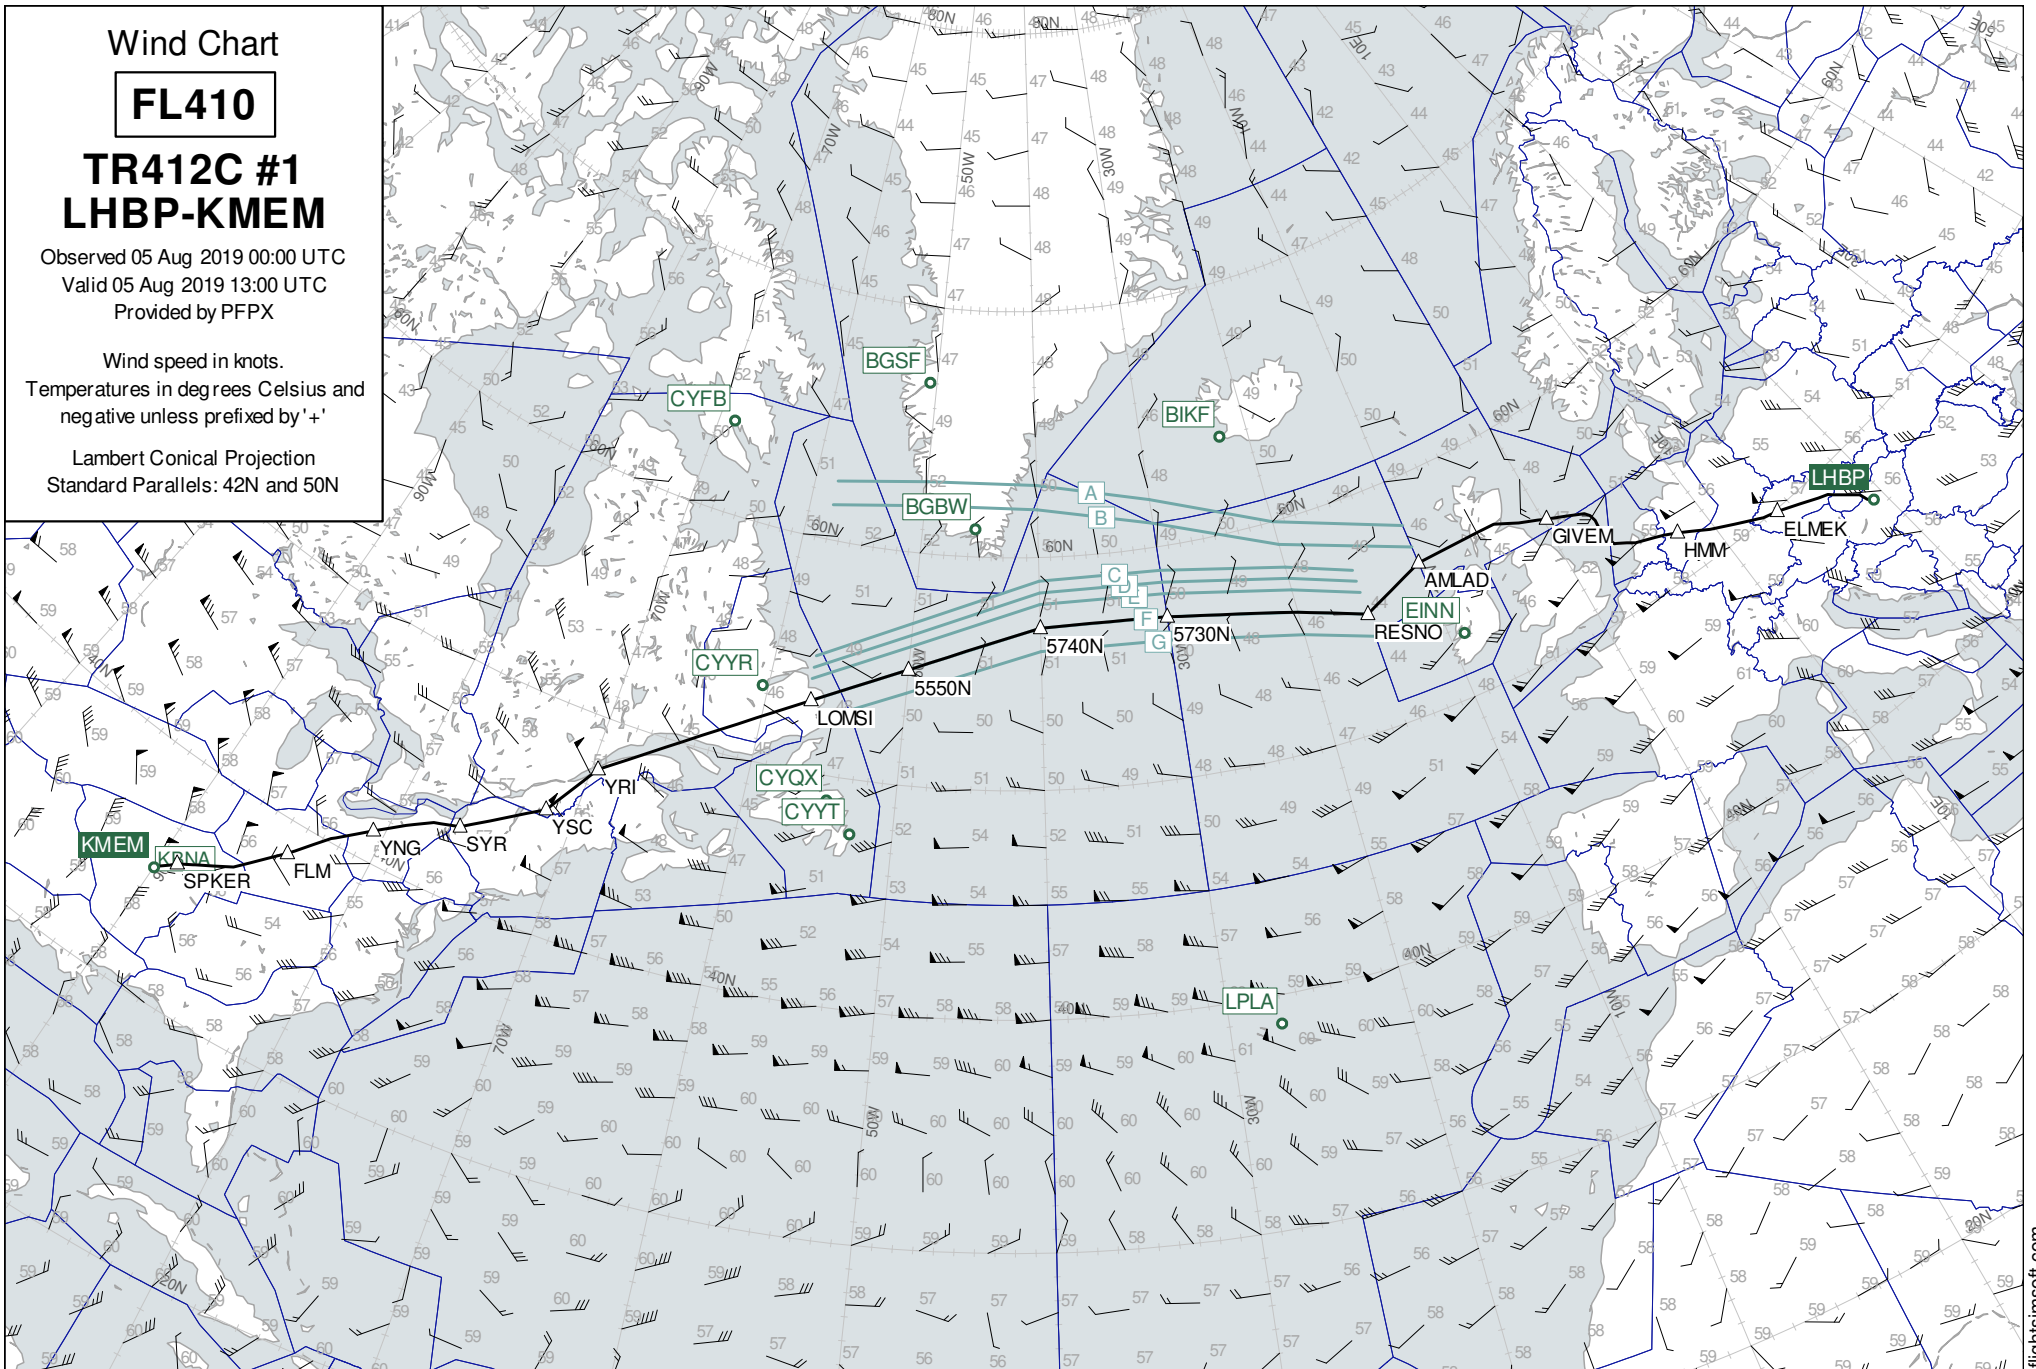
Wind Chart

FL410

TR412C #1
LHBP-KMEM

Observed 05 Aug 2019 00:00 UTC
Valid 05 Aug 2019 13:00 UTC
Provided by PFPX

Wind speed in knots.
Temperatures in degrees Celsius and negative unless prefixed by '+'

Lambert Conical Projection
Standard Parallels: 42N and 50N

KMEM
KRNA
SPKER
FLM
YNG
SYR
YSC
YRI
LOMSI
5550N
5740N
5730N
RESNO
AMLAD
GIVEM
HMM
ELMEK
LHBP
CYFB
BGSF
BIKF
BGBW
CYYR
CYQX
CYYT
EINN
LPLA
A
B
C
D
E
F
G
80N
60N
50N
40N
30N
20N
90W
70W
50W
30W
10W
10E
30E